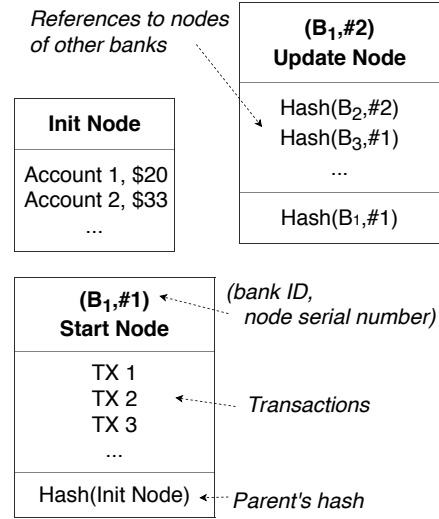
References to nodes of other banks

($B_1$,#2)
Update Node

Hash($B_2$,#2)
Hash($B_3$,#1)
...

Hash($B_1$,#1)

Init Node

Account 1, \$20
Account 2, \$33
...

($B_1$,#1)
Start Node

(bank ID, node serial number)

TX 1
TX 2
TX 3
...

Transactions

Hash(Init Node)

Parent's hash